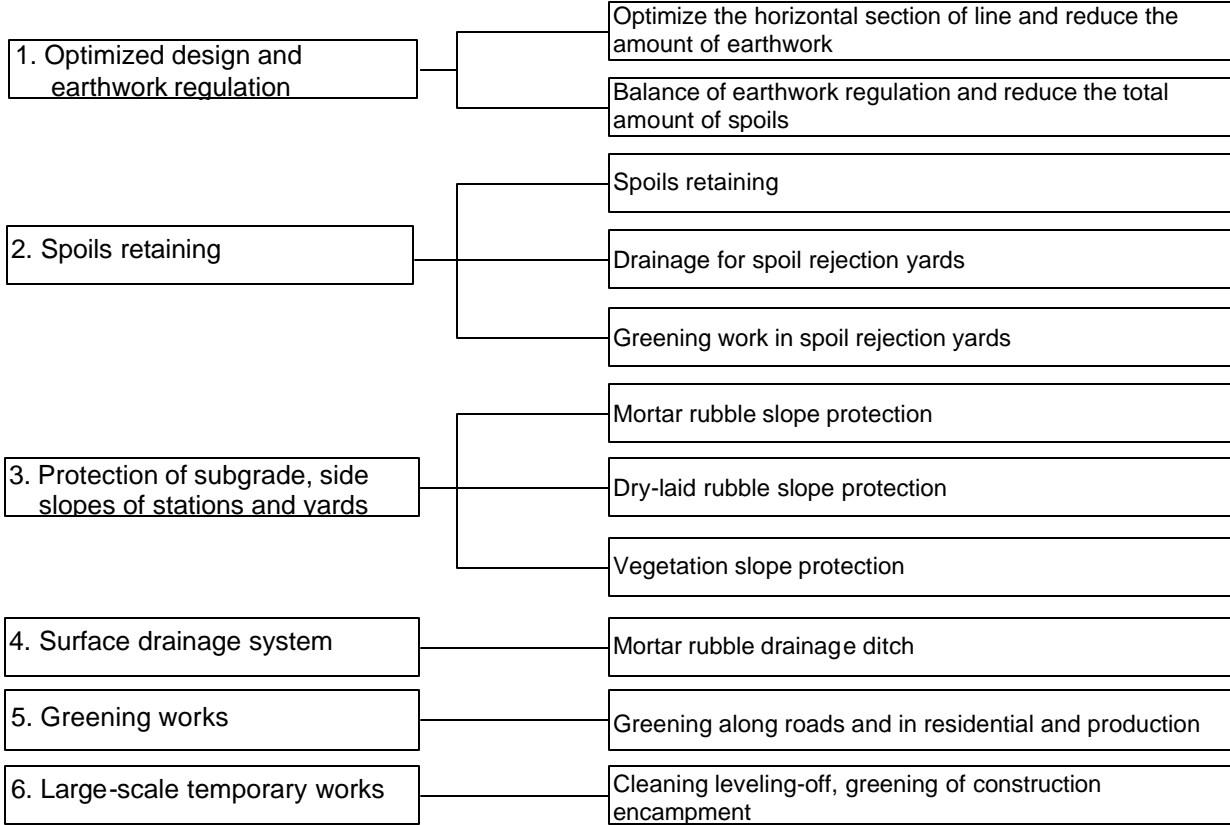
1. Optimized design and earthwork regulation

Optimize the horizontal section of line and reduce the amount of earthwork

Balance of earthwork regulation and reduce the total amount of spoils

2. Spoils retaining

Spoils retaining

Drainage for spoil rejection yards

Greening work in spoil rejection yards

3. Protection of subgrade, side slopes of stations and yards

Mortar rubble slope protection

Dry-laid rubble slope protection

Vegetation slope protection

4. Surface drainage system

Mortar rubble drainage ditch

5. Greening works

Greening along roads and in residential and production

6. Large-scale temporary works

Cleaning leveling-off, greening of construction encampment